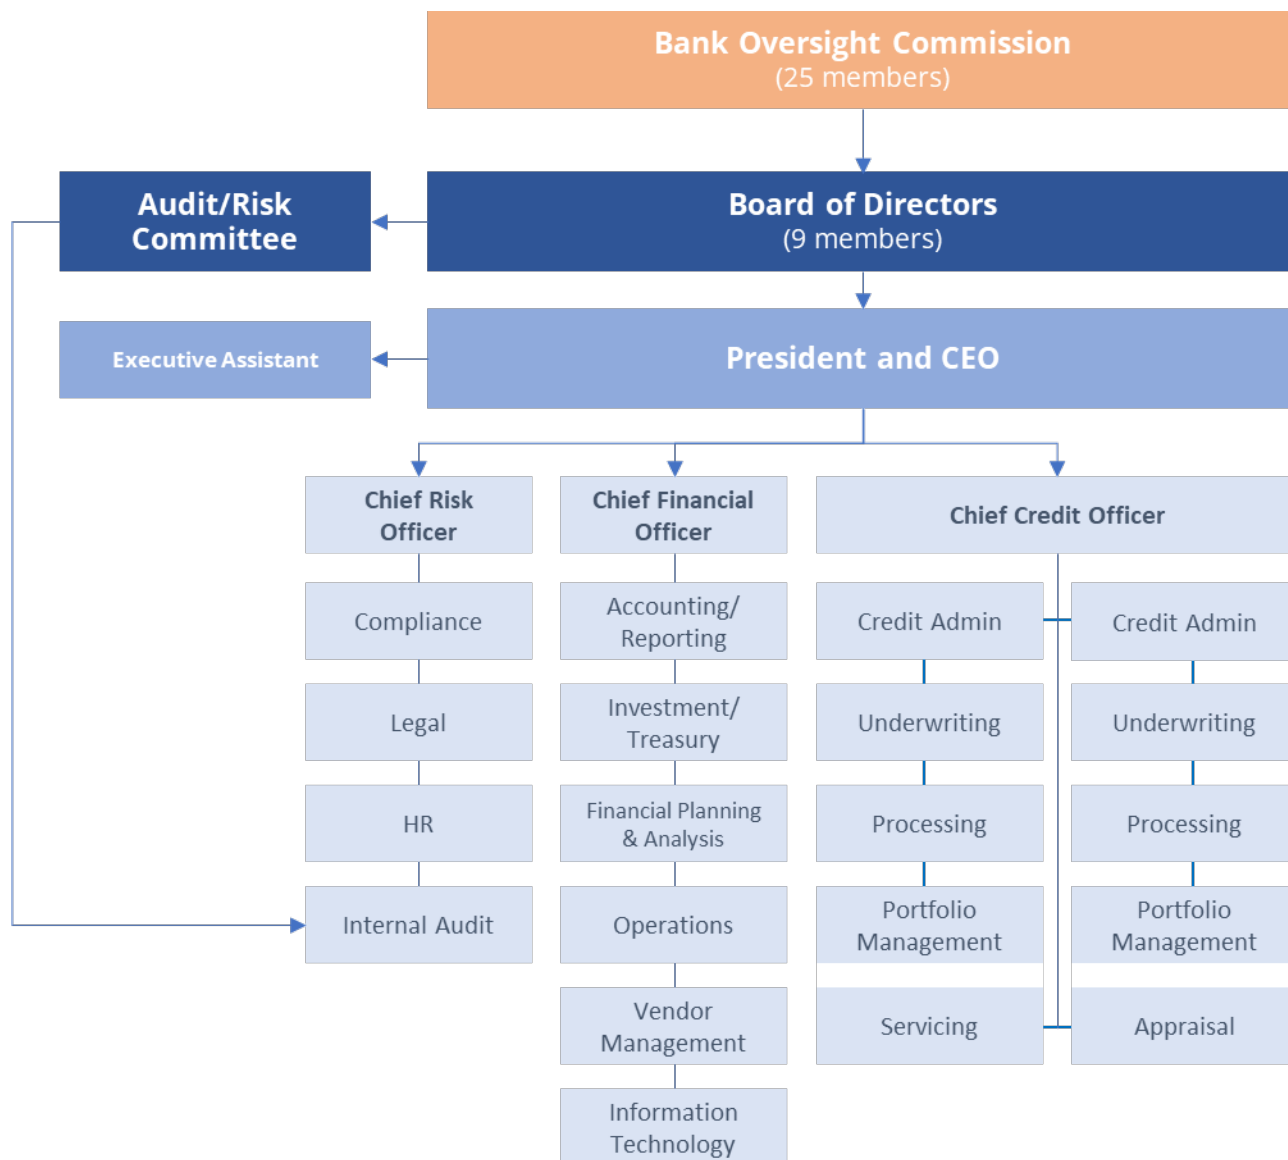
Bank Oversight Commission
(25 members)

Audit/Risk Committee

Board of Directors
(9 members)

Executive Assistant

President and CEO

Chief Risk Officer

Compliance

Legal

HR

Internal Audit

Chief Financial Officer

Accounting/ Reporting

Investment/ Treasury

Financial Planning & Analysis

Operations

Vendor Management

Information Technology

Chief Credit Officer

Credit Admin

Underwriting

Processing

Portfolio Management

Servicing

Credit Admin

Underwriting

Processing

Portfolio Management

Appraisal